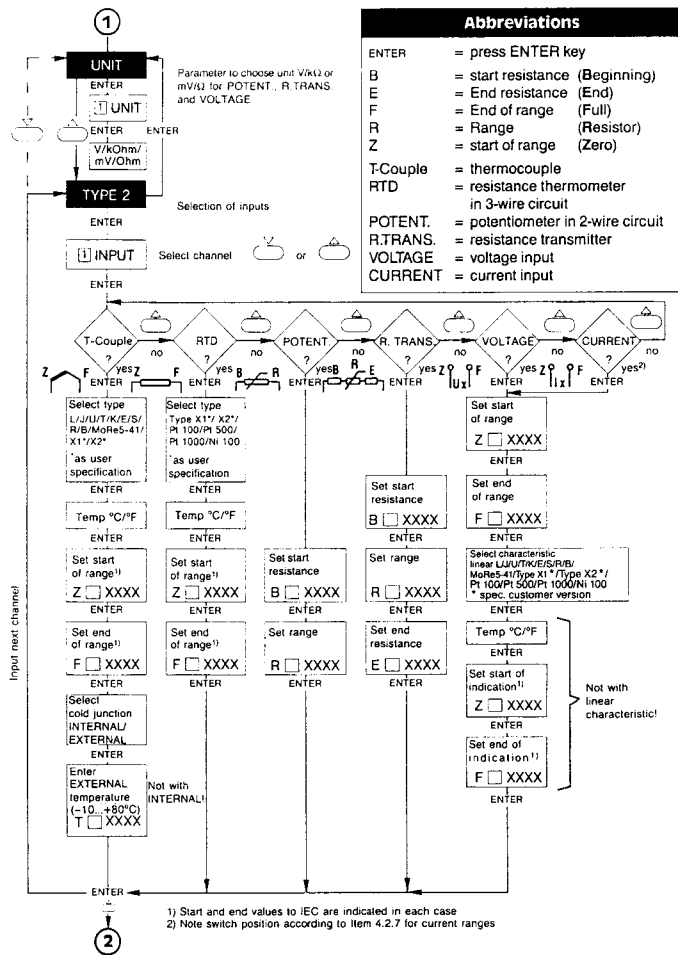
1

**Abbreviations**

| | | |
|---|---|---|
| ENTER | = press ENTER key | |
| B | = start resistance | (Beginning) |
| E | = End resistance | (End) |
| F | = End of range | (Full) |
| R | = Range | (Resistor) |
| Z | = start of range | (Zero) |
| T-Couple | = thermocouple | |
| RTD | = resistance thermometer in 3-wire circuit | |
| POTENT. | = potentiometer in 2-wire circuit | |
| R.TRANS. | = resistance transmitter | |
| VOLTAGE | = voltage input | |
| CURRENT | = current input | |

UNIT

ENTER

Parameter to choose unit V/kΩ or mV/Ω for POTENT., R.TRANS and VOLTAGE

i UNIT

ENTER

ENTER

V/kOhm/ mV/Ohm

TYPE 2

Selection of inputs

ENTER

i INPUT

Select channel or

ENTER

T-Couple ? no yes

RTD ? no yes

POTENT. ? no yes

R. TRANS. ? no yes

VOLTAGE ? no yes

CURRENT ? no yes$^{2)}$

Z F

Z F

B R

B R E

Z Ux F

Z Ix F

ENTER

Select type L/J/U/T/K/E/S/ R/B/MoRe5-41/ X1*/X2*

*as user specification

ENTER

Temp °C/°F

ENTER

Set start of range$^{1)}$

Z XXXX

ENTER

Set end of range$^{1)}$

F XXXX

ENTER

Select cold junction INTERNAL/ EXTERNAL

ENTER

Enter EXTERNAL temperature (−10...+80°C)

T XXXX

Not with INTERNAL!

ENTER

Select type Type X1*/ X2*/ Pt 100/Pt 500/ Pt 1000/Ni 100

*as user specification

ENTER

Temp °C/°F

ENTER

Set start of range$^{1)}$

Z XXXX

ENTER

Set end of range$^{1)}$

F XXXX

ENTER

Set start resistance

B XXXX

ENTER

Set range

R XXXX

ENTER

Set start resistance

B XXXX

ENTER

Set range

R XXXX

ENTER

Set end resistance

E XXXX

ENTER

Set start of range

Z XXXX

ENTER

Set end of range

F XXXX

ENTER

Select characteristic linear L/J/U/T/K/E/S/R/B/ MoRe5-41/Type X1*/Type X2*/ Pt 100/Pt 500/Pt 1000/Ni 100 * spec. customer version

ENTER

Temp °C/°F

ENTER

Set start of indication$^{1)}$

Z XXXX

ENTER

Set end of indication$^{1)}$

F XXXX

ENTER

Not with linear characteristic!

Input next channel

ENTER

2

1) Start and end values to IEC are indicated in each case
2) Note switch position according to Item 4.2.7 for current ranges